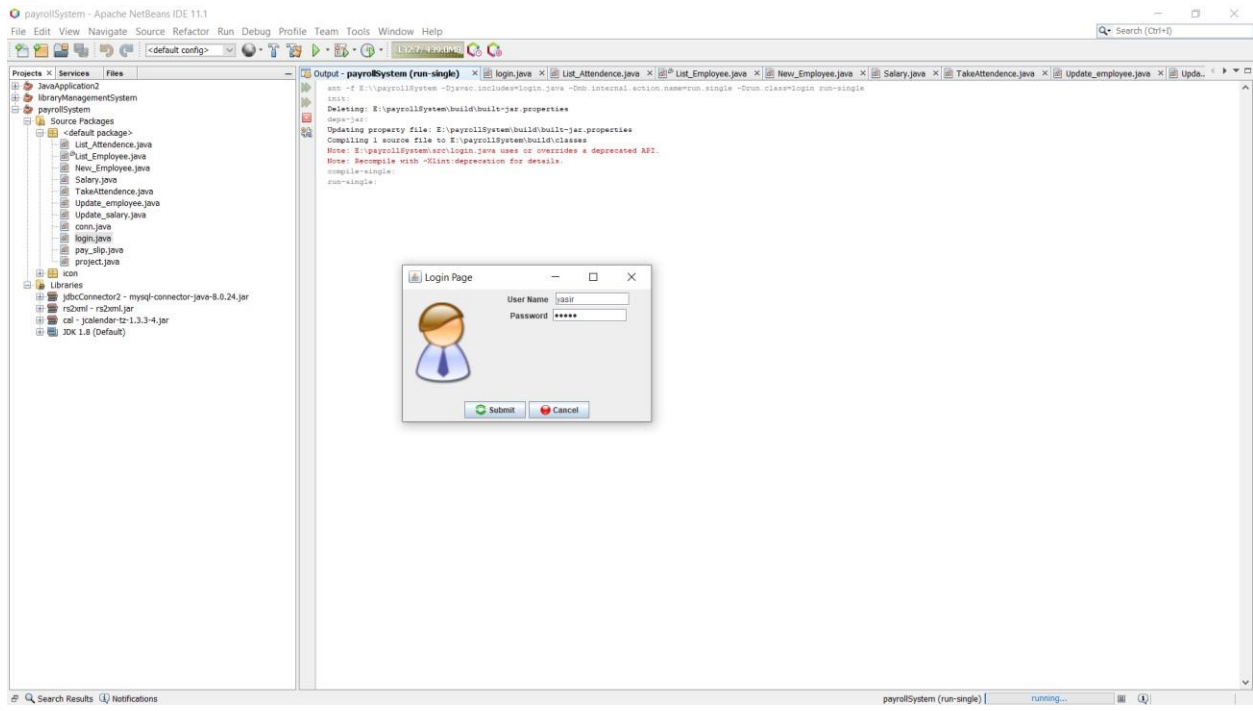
payrollSystem - Apache NetBeans IDE 11.1

File Edit View Navigate Source Refactor Run Debug Profile Team Tools Window Help

Search (Ctrl+I)

<default config>

Projects × Services Files

JavaApplication2
libraryManagementSystem
payrollSystem
Source Packages
<default package>
List_Attendence.java
List_Employee.java
New_Employee.java
Salary.java
TakeAttendence.java
Update_employee.java
Update_salary.java
conn.java
login.java
pay_slip.java
project.java
icon
Libraries
jdbcConnector2 - mysql-connector-java-8.0.24.jar
rs2xml - rs2xml.jar
cal - jcalendar-tz-1.3.3-4.jar
JDK 1.8 (Default)

Output - payrollSystem (run-single) × login.java × List_Attendence.java × List_Employee.java × New_Employee.java × Salary.java × TakeAttendence.java × Update_employee.java × Upda..

ant -f E:\\payrollSystem -Djavac.includes=login.java -Dnb.internal.action.name=run.single -Drun.class=login run-single
init:
Deleting: E:\payrollSystem\build\built-jar.properties
deps-jar:
Updating property file: E:\payrollSystem\build\built-jar.properties
Compiling 1 source file to E:\payrollSystem\build\classes
Note: E:\payrollSystem\src\login.java uses or overrides a deprecated API.
Note: Recompile with -Xlint:deprecation for details.
compile-single:
run-single:

Login Page

User Name yasir
Password •••••

Submit Cancel

Search Results Notifications

payrollSystem (run-single) running...